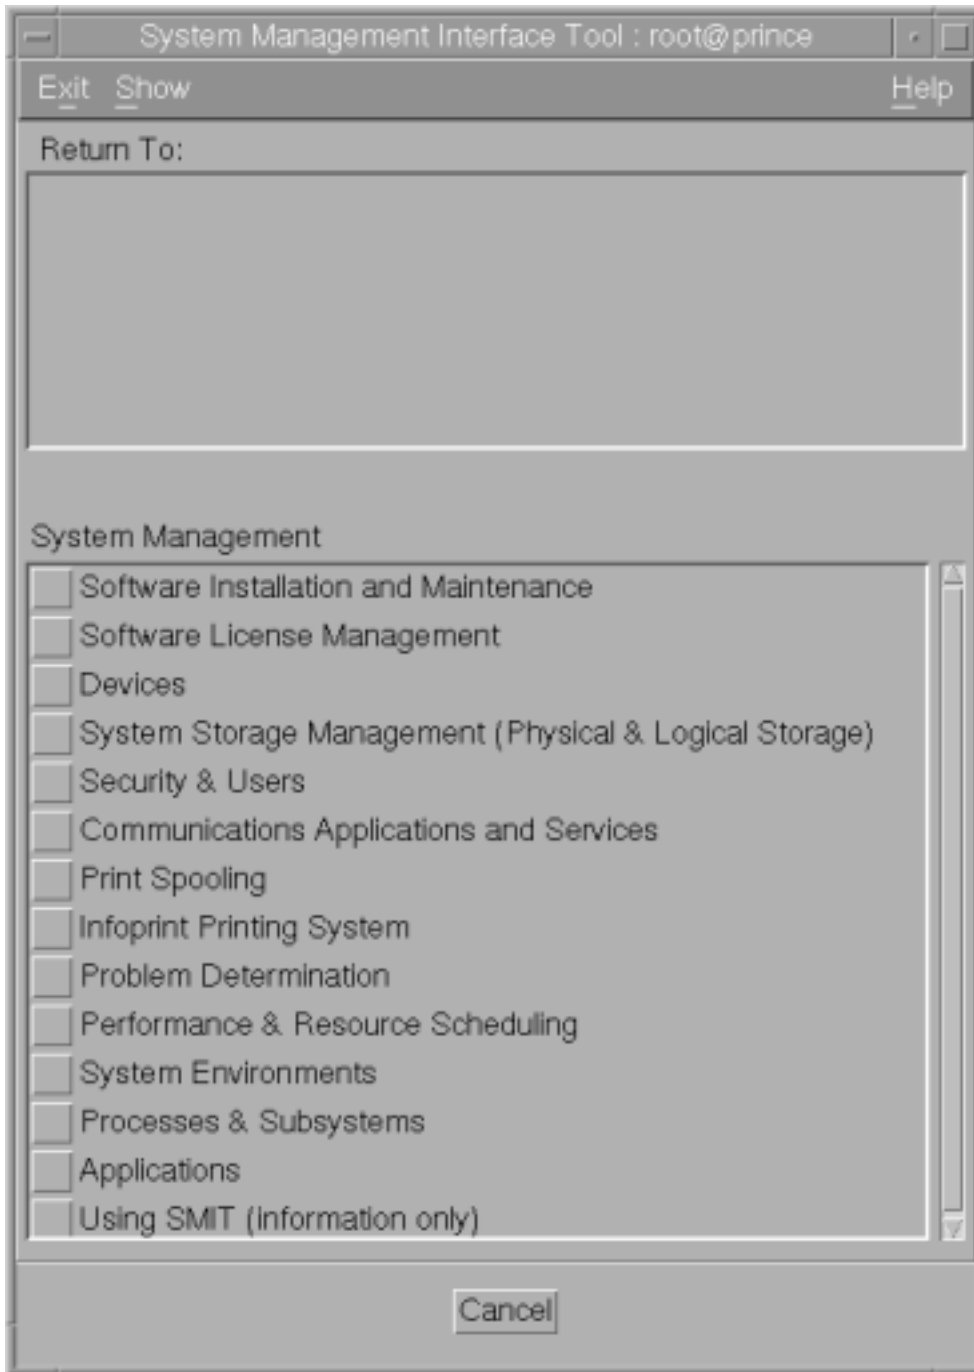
System Management Interface Tool : root@prince

Exit Show Help

Return To:

System Management

Software Installation and Maintenance
Software License Management
Devices
System Storage Management (Physical & Logical Storage)
Security & Users
Communications Applications and Services
Print Spooling
Infoprint Printing System
Problem Determination
Performance & Resource Scheduling
System Environments
Processes & Subsystems
Applications
Using SMIT (information only)

Cancel